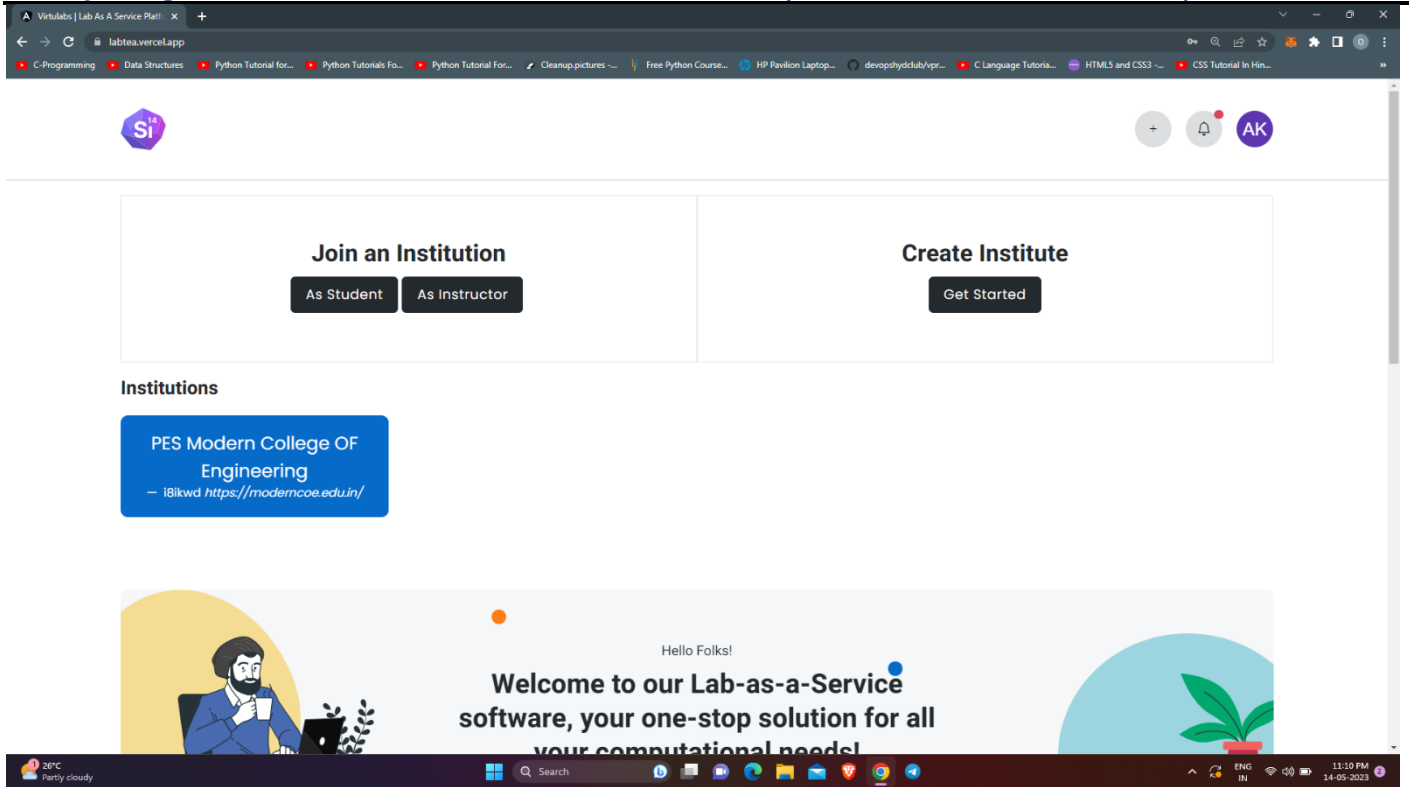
Virtulabs | Lab As A Service Platf ×
+
labtea.vercel.app
C-Programming Data Structures Python Tutorial for... Python Tutorials Fo... Python Tutorial For... Cleanup.pictures -... Free Python Course... HP Pavilion Laptop... devopshydclub/vpr... C Language Tutoria... HTML5 and CSS3 -... CSS Tutorial In Hin...

Si 14

+
AK

Join an Institution
As Student
As Instructor

Create Institute
Get Started

Institutions

PES Modern College OF Engineering
— i8ikwd https://moderncoe.edu.in/

Hello Folks!

Welcome to our Lab-as-a-Service software, your one-stop solution for all your computational needs!

26°C
Partly cloudy
Search
ENG IN
11:10 PM
14-05-2023